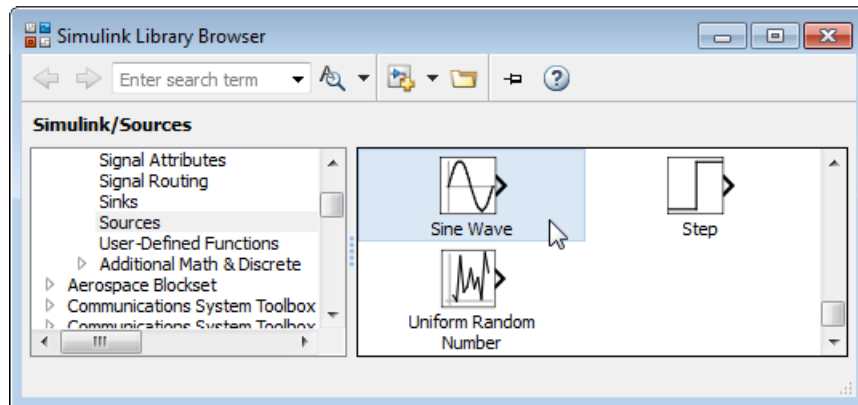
Simulink Library Browser

Enter search term

Simulink/Sources

Signal Attributes
Signal Routing
Sinks
Sources
User-Defined Functions
Additional Math & Discrete
Aerospace Blockset
Communications System Toolbox
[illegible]

Sine Wave
Step
Uniform Random Number